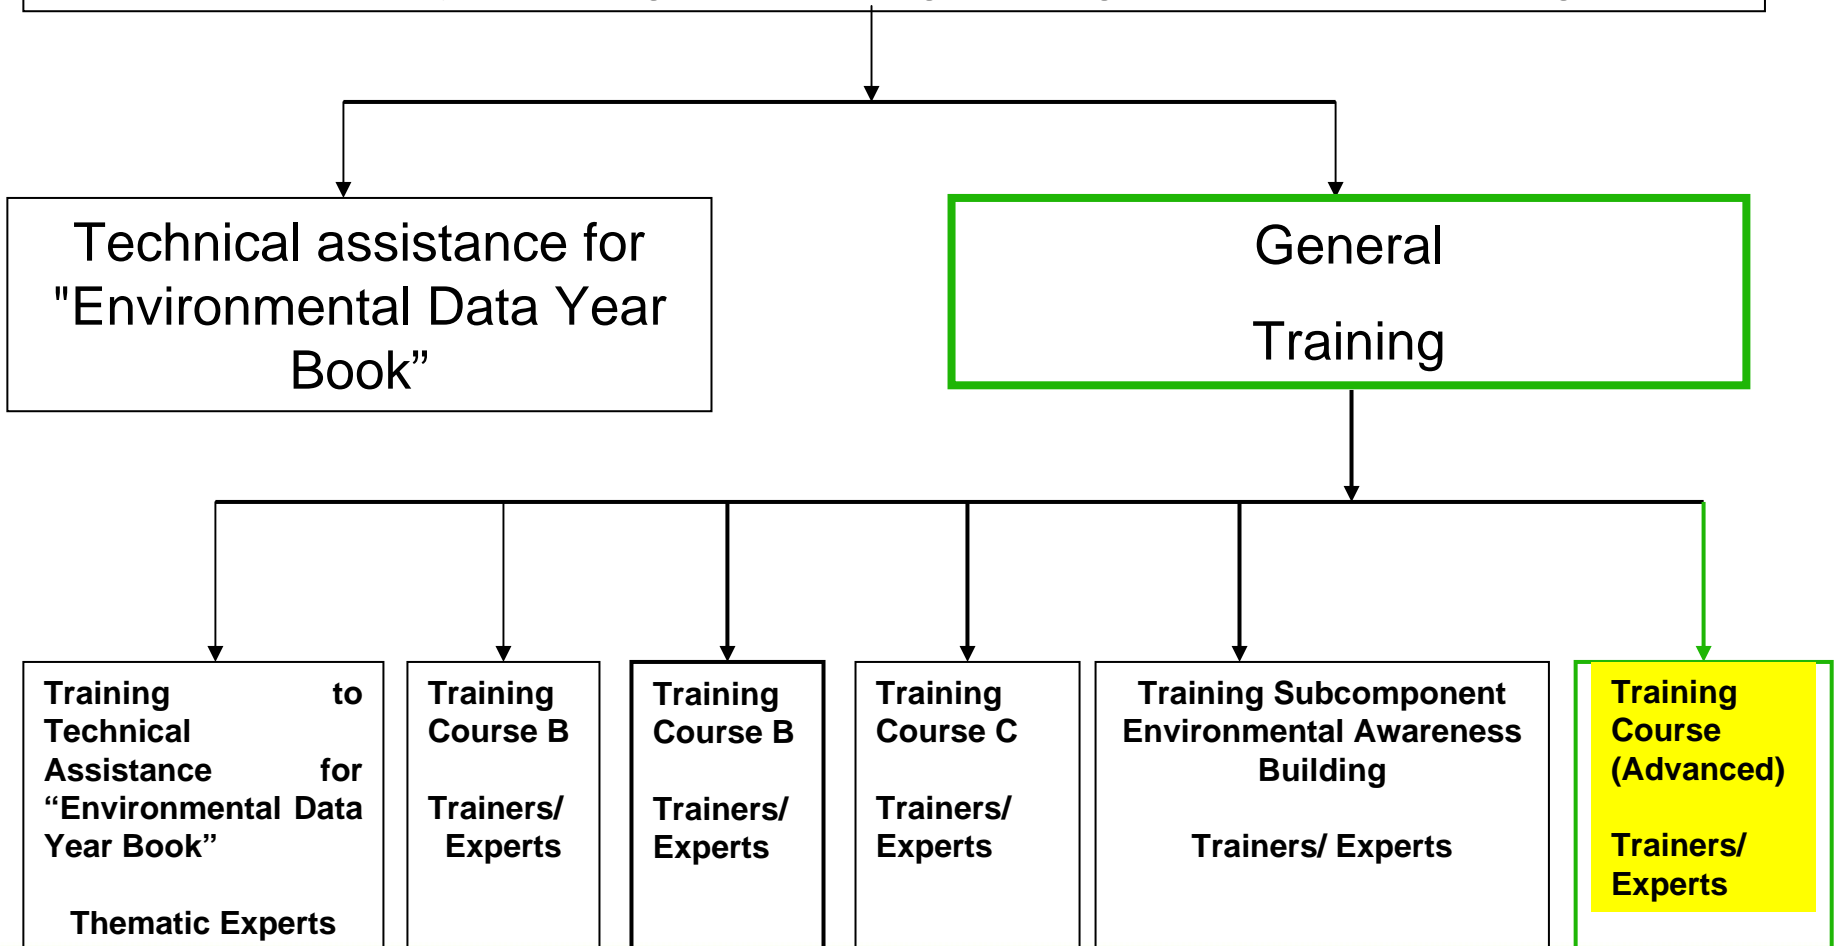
Technical assistance for "Environmental Data Year Book”

General

Training

Training to Technical Assistance for “Environmental Data Year Book”

Thematic Experts

Training Course B

Trainers/ Experts

Training Course B

Trainers/ Experts

Training Course C

Trainers/ Experts

Training Subcomponent Environmental Awareness Building

Trainers/ Experts

Training Course (Advanced)

Trainers/ Experts